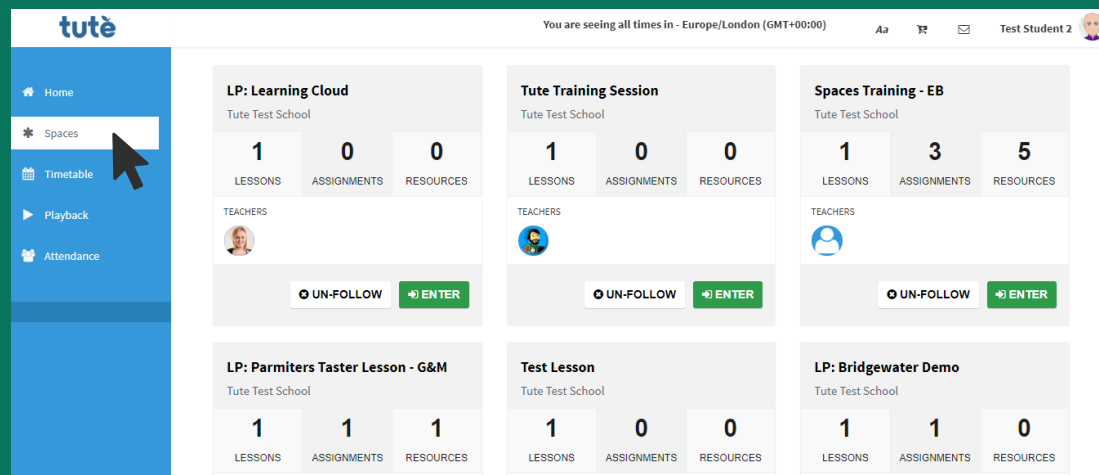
tutè

You are seeing all times in - Europe/London (GMT+00:00)

Aa

Test Student 2

Home
Spaces
Timetable
Playback
Attendance

LP: Learning Cloud
Tute Test School

| 1 | 0 | 0 |
|---|---|---|
| LESSONS | ASSIGNMENTS | RESOURCES |

TEACHERS

UN-FOLLOW ENTER

Tute Training Session
Tute Test School

| 1 | 0 | 0 |
|---|---|---|
| LESSONS | ASSIGNMENTS | RESOURCES |

TEACHERS

UN-FOLLOW ENTER

Spaces Training - EB
Tute Test School

| 1 | 3 | 5 |
|---|---|---|
| LESSONS | ASSIGNMENTS | RESOURCES |

TEACHERS

UN-FOLLOW ENTER

LP: Parmiters Taster Lesson - G&M
Tute Test School

| 1 | 1 | 1 |
|---|---|---|
| LESSONS | ASSIGNMENTS | RESOURCES |

Test Lesson
Tute Test School

| 1 | 0 | 0 |
|---|---|---|
| LESSONS | ASSIGNMENTS | RESOURCES |

LP: Bridgewater Demo
Tute Test School

| 1 | 1 | 0 |
|---|---|---|
| LESSONS | ASSIGNMENTS | RESOURCES |